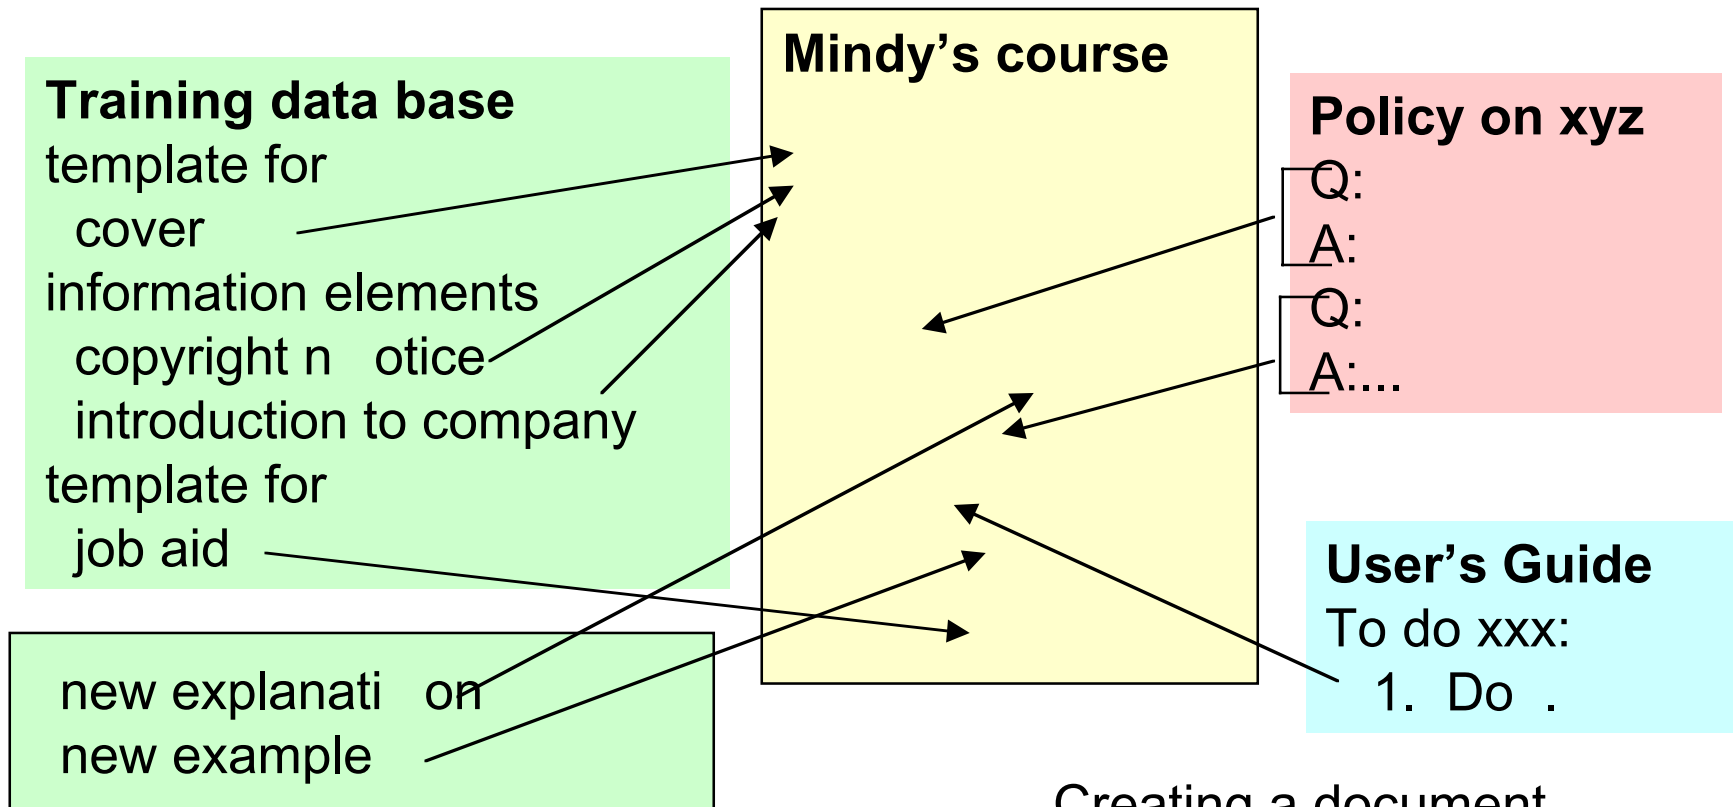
**Training data base**
template for
cover
information elements
copyright n otice
introduction to company
template for
job aid

**Mindy's course**

**Policy on xyz**
Q:
A:
Q:
A:...

**User's Guide**
To do xxx:
1. Do .

new explanati on
new example

Creating a document